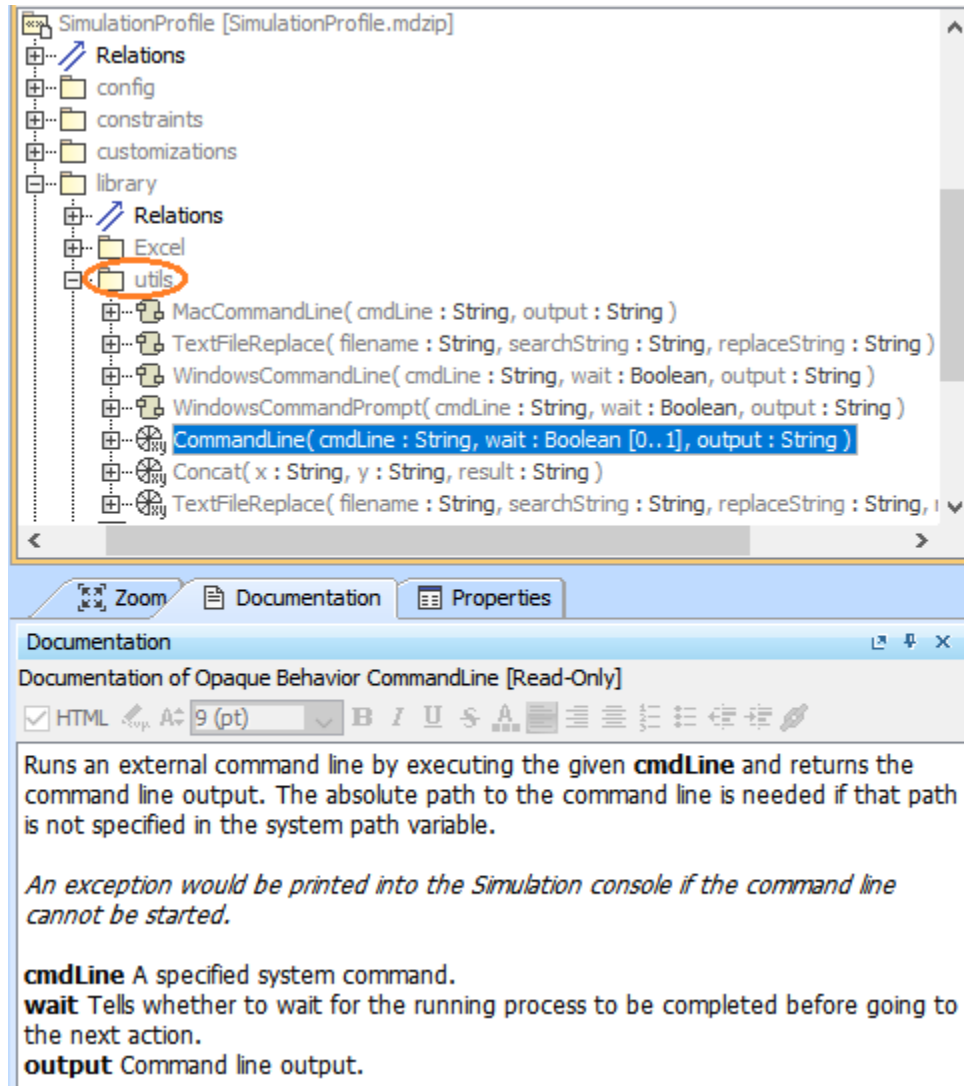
SimulationProfile [SimulationProfile.mdzip]
Relations
config
constraints
customizations
library
Relations
Excel
utils
MacCommandLine( cmdLine : String, output : String )
TextFileReplace( filename : String, searchString : String, replaceString : String )
WindowsCommandLine( cmdLine : String, wait : Boolean, output : String )
WindowsCommandPrompt( cmdLine : String, wait : Boolean, output : String )
CommandLine( cmdLine : String, wait : Boolean [0..1], output : String )
Concat( x : String, y : String, result : String )
TextFileReplace( filename : String, searchString : String, replaceString : String, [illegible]

Zoom
Documentation
Properties

Documentation
Documentation of Opaque Behavior CommandLine [Read-Only]
HTML 9 (pt)

Runs an external command line by executing the given **cmdLine** and returns the command line output. The absolute path to the command line is needed if that path is not specified in the system path variable.

*An exception would be printed into the Simulation console if the command line cannot be started.*

**cmdLine** A specified system command.
**wait** Tells whether to wait for the running process to be completed before going to the next action.
**output** Command line output.